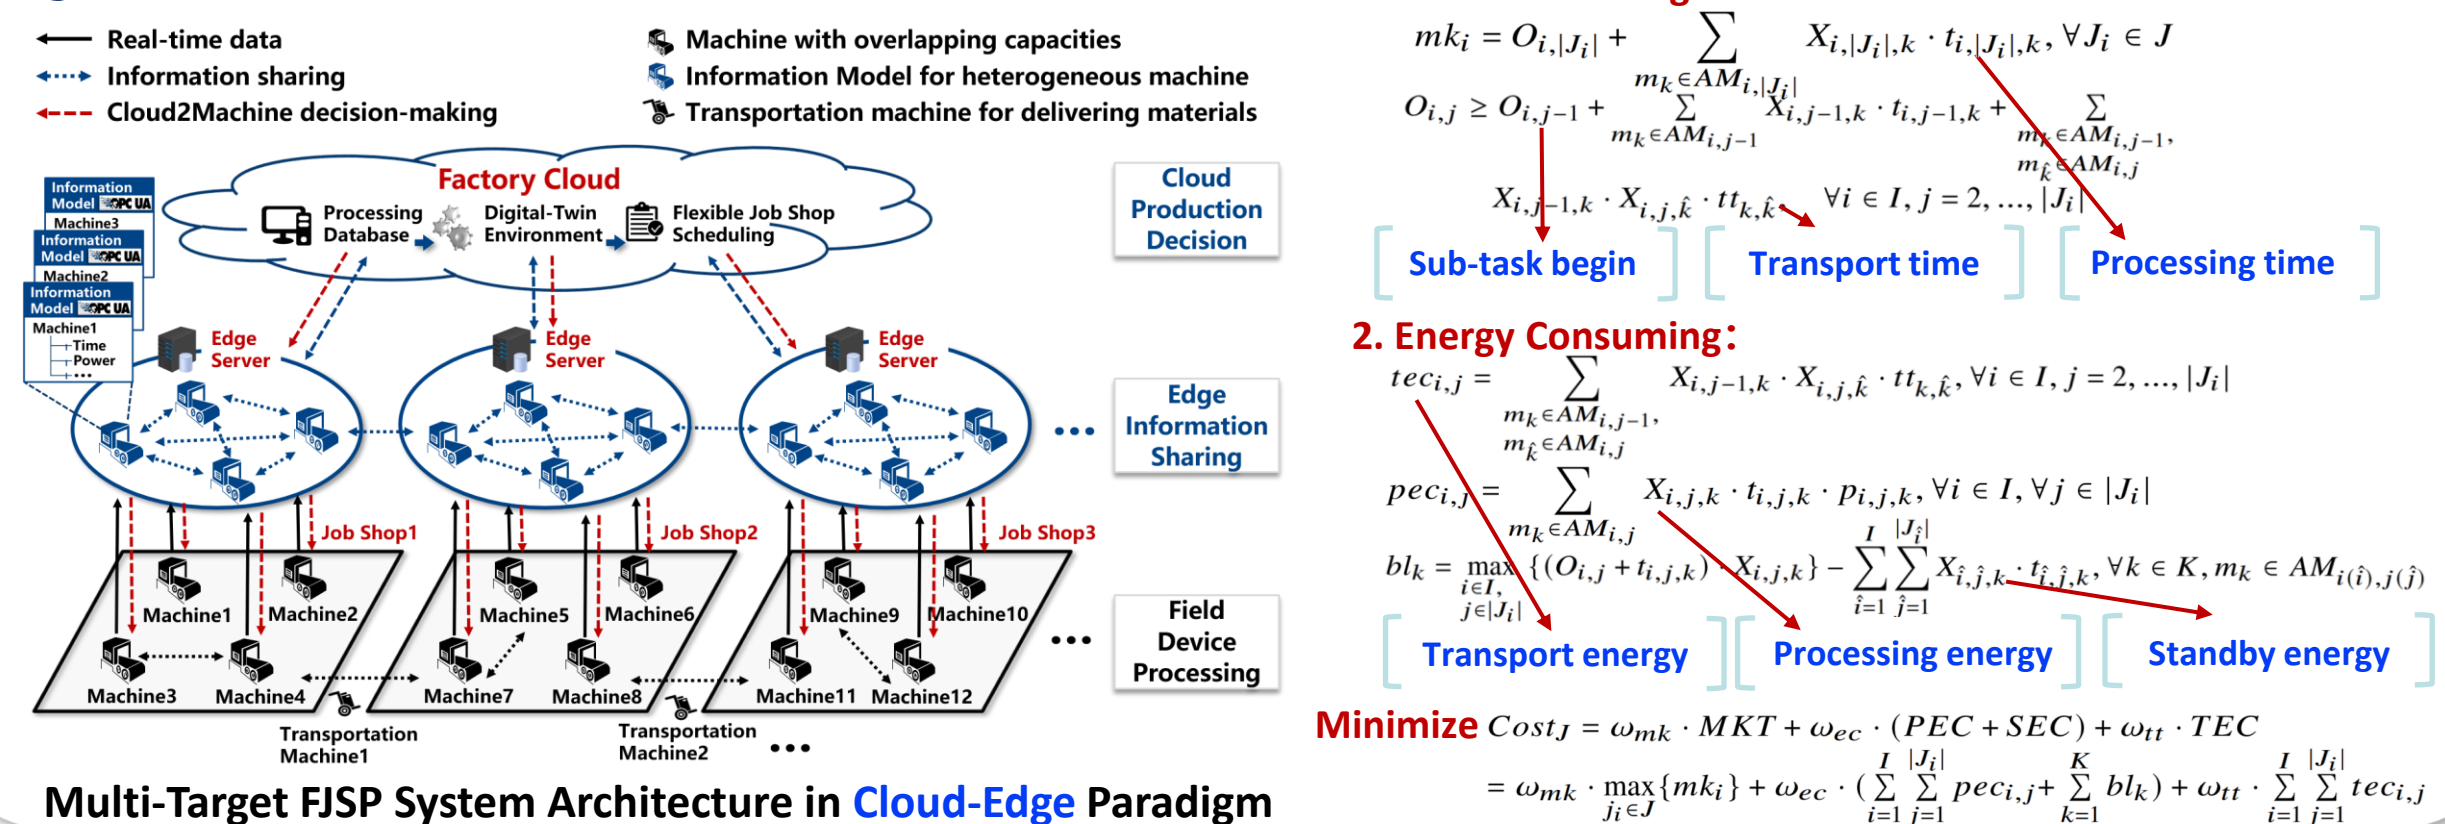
Real-time data
Information sharing
Cloud2Machine decision-making

Machine with overlapping capacities
Information Model for heterogeneous machine
Transportation machine for delivering materials

Factory Cloud
Processing Database
Digital-Twin Environment
Flexible Job Shop Scheduling

Information Model OPC UA
Machine3
Information Model OPC UA
Machine2
Information Model OPC UA
Machine1
Time
Power
…

Edge Server
Edge Server
Edge Server

Cloud Production Decision

Edge Information Sharing

Field Device Processing

Job Shop1
Job Shop2
Job Shop3

Machine1
Machine2
Machine3
Machine4
Machine5
Machine6
Machine7
Machine8
Machine9
Machine10
Machine11
Machine12

Transportation Machine1
Transportation Machine2

Multi-Target FJSP System Architecture in Cloud-Edge Paradigm

$mk_i = O_{i,|J_i|} + \sum_{m_k \in AM_{i,|J_i|}} X_{i,|J_i|,k} \cdot t_{i,|J_i|,k}, \forall J_i \in J$

$O_{i,j} \geq O_{i,j-1} + \sum_{m_k \in AM_{i,j-1}} X_{i,j-1,k} \cdot t_{i,j-1,k} + \sum_{m_k \in AM_{i,j-1}, m_{\hat{k}} \in AM_{i,j}} X_{i,j-1,k} \cdot X_{i,j,\hat{k}} \cdot tt_{k,\hat{k}}, \forall i \in I, j = 2, \ldots, |J_i|$

Sub-task begin
Transport time
Processing time

2. Energy Consuming:

$tec_{i,j} = \sum_{m_k \in AM_{i,j-1}, m_{\hat{k}} \in AM_{i,j}} X_{i,j-1,k} \cdot X_{i,j,\hat{k}} \cdot tt_{k,\hat{k}}, \forall i \in I, j = 2, \ldots, |J_i|$

$pec_{i,j} = \sum_{m_k \in AM_{i,j}} X_{i,j,k} \cdot t_{i,j,k} \cdot p_{i,j,k}, \forall i \in I, \forall j \in |J_i|$

$bl_k = \max_{i \in I, j \in |J_i|} \{(O_{i,j} + t_{i,j,k}) \cdot X_{i,j,k}\} - \sum_{\hat{i}=1}^{I} \sum_{\hat{j}=1}^{|J_{\hat{i}}|} X_{\hat{i},\hat{j},k} \cdot t_{\hat{i},\hat{j},k}, \forall k \in K, m_k \in AM_{i(\hat{i}),j(\hat{j})}$

Transport energy
Processing energy
Standby energy

Minimize $Cost_J = \omega_{mk} \cdot MKT + \omega_{ec} \cdot (PEC + SEC) + \omega_{tt} \cdot TEC$

$= \omega_{mk} \cdot \max_{j_i \in J}\{mk_i\} + \omega_{ec} \cdot (\sum_{i=1}^{I} \sum_{j=1}^{|J_i|} pec_{i,j} + \sum_{k=1}^{K} bl_k) + \omega_{tt} \cdot \sum_{i=1}^{I} \sum_{j=1}^{|J_i|} tec_{i,j}$